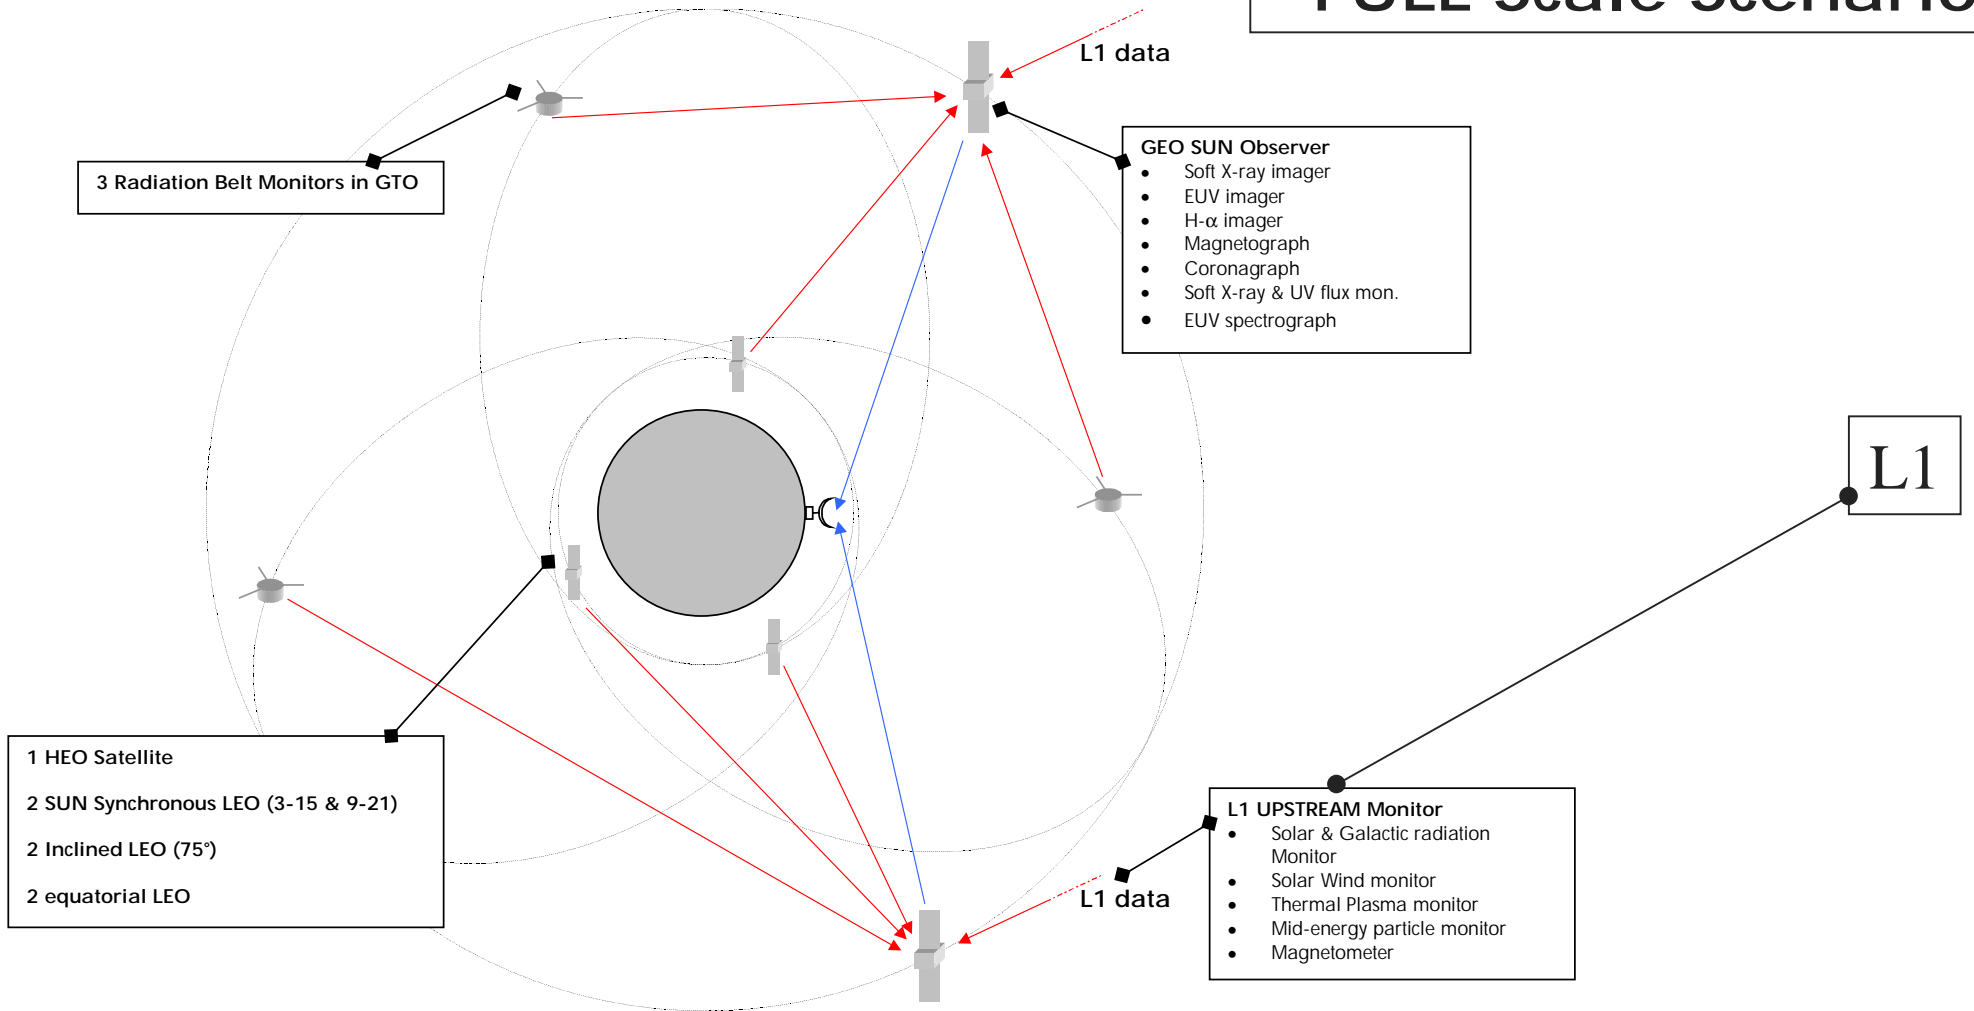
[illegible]

L1 data

3 Radiation Belt Monitors in GTO

GEO SUN Observer
- Soft X-ray imager
- EUV imager
- H-α imager
- Magnetograph
- Coronagraph
- Soft X-ray & UV flux mon.
- EUV spectrograph

L1

1 HEO Satellite

2 SUN Synchronous LEO (3-15 & 9-21)

2 Inclined LEO (75°)

2 equatorial LEO

L1 data

L1 UPSTREAM Monitor
- Solar & Galactic radiation Monitor
- Solar Wind monitor
- Thermal Plasma monitor
- Mid-energy particle monitor
- Magnetometer